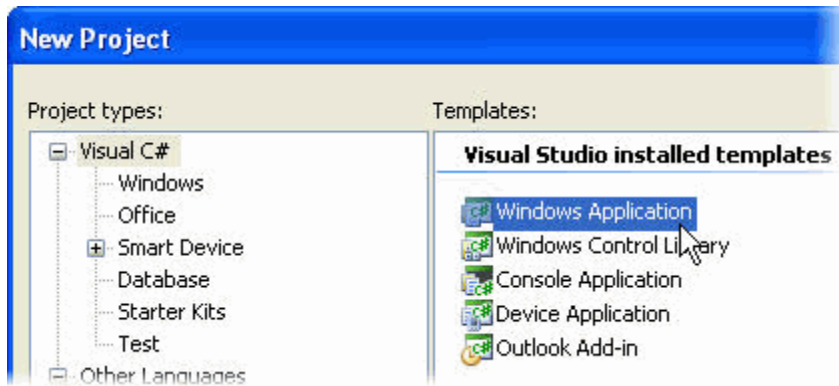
New Project

Project types:

Visual C#
Windows
Office
Smart Device
Database
Starter Kits
Test
Other Languages

Templates:

Visual Studio installed templates

Windows Application
Windows Control Li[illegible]ary
Console Application
Device Application
Outlook Add-in